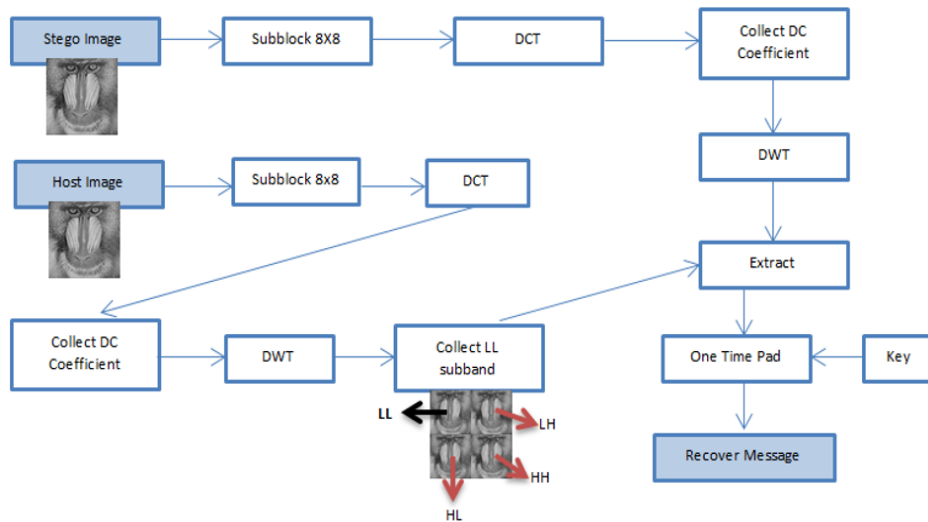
Stego Image

Subblock 8X8

DCT

Collect DC Coefficient

DWT

Host Image

Subblock 8x8

DCT

Extract

Collect DC Coefficient

DWT

Collect LL subband

One Time Pad

Key

LL

LH

HH

HL

Recover Message